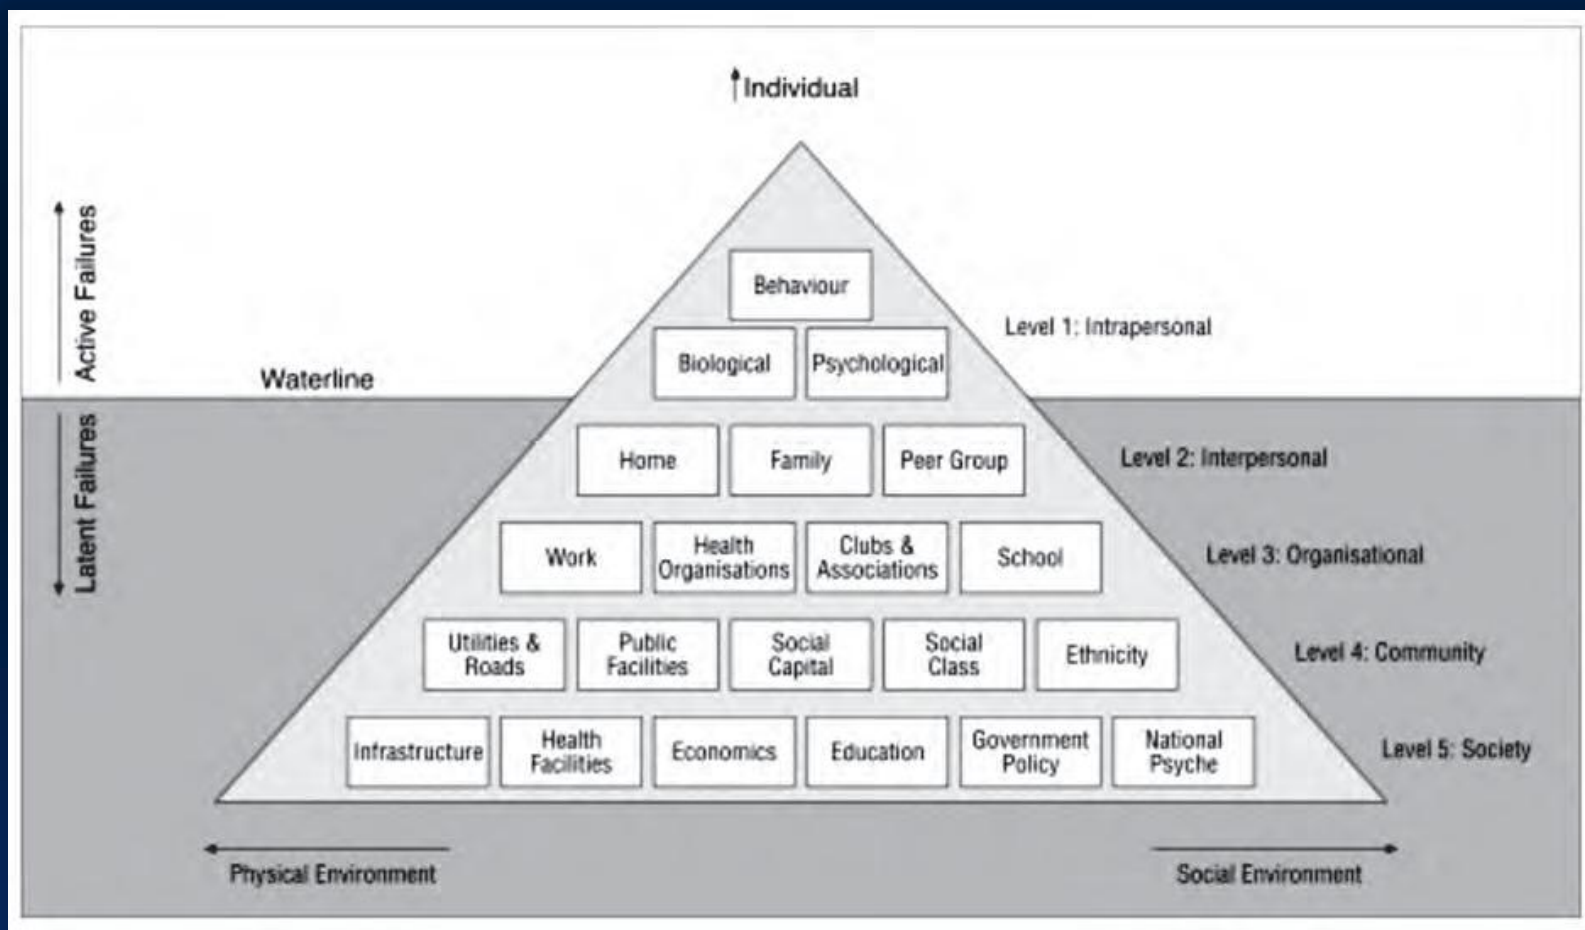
Individual

Active Failures

Waterline

Latent Failures

Behaviour

Biological

Psychological

Level 1: Intrapersonal

Home

Family

Peer Group

Level 2: Interpersonal

Work

Health Organisations

Clubs & Associations

School

Level 3: Organisational

Utilities & Roads

Public Facilities

Social Capital

Social Class

Ethnicity

Level 4: Community

Infrastructure

Health Facilities

Economics

Education

Government Policy

National Psyche

Level 5: Society

Physical Environment

Social Environment